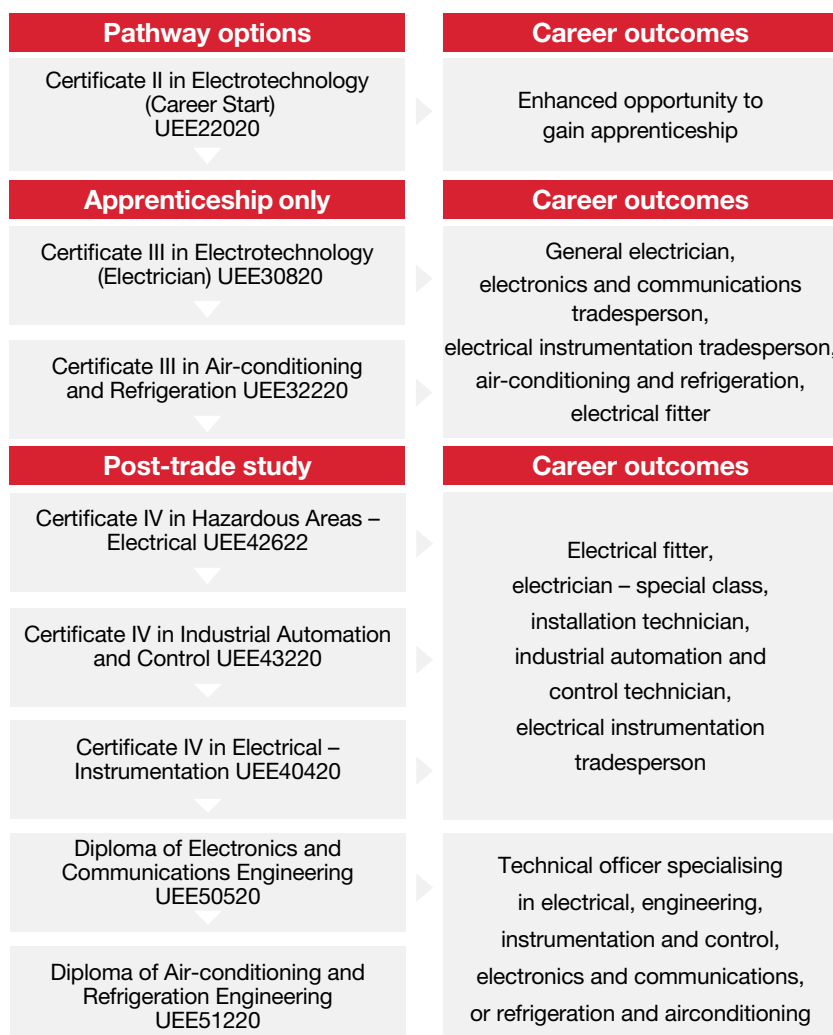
Pathway options

Certificate II in Electrotechnology (Career Start) UEE22020

Career outcomes

Enhanced opportunity to gain apprenticeship

Apprenticeship only

Certificate III in Electrotechnology (Electrician) UEE30820

Certificate III in Air-conditioning and Refrigeration UEE32220

Career outcomes

General electrician, electronics and communications tradesperson, electrical instrumentation tradesperson, air-conditioning and refrigeration, electrical fitter

Post-trade study

Certificate IV in Hazardous Areas – Electrical UEE42622

Certificate IV in Industrial Automation and Control UEE43220

Certificate IV in Electrical – Instrumentation UEE40420

Diploma of Electronics and Communications Engineering UEE50520

Diploma of Air-conditioning and Refrigeration Engineering UEE51220

Career outcomes

Electrical fitter, electrician – special class, installation technician, industrial automation and control technician, electrical instrumentation tradesperson

Technical officer specialising in electrical, engineering, instrumentation and control, electronics and communications, or refrigeration and airconditioning